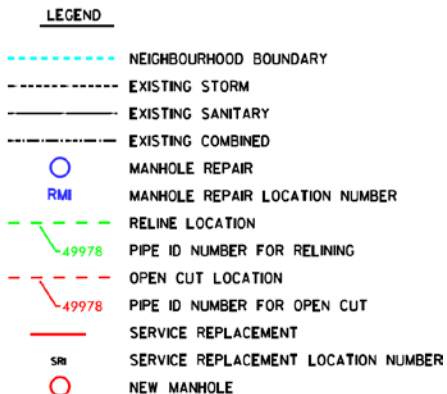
LEGEND

NEIGHBOURHOOD BOUNDARY

EXISTING STORM

EXISTING SANITARY

EXISTING COMBINED

MANHOLE REPAIR

RM1 MANHOLE REPAIR LOCATION NUMBER

RELINE LOCATION

49978 PIPE ID NUMBER FOR RELINING

OPEN CUT LOCATION

49978 PIPE ID NUMBER FOR OPEN CUT

SERVICE REPLACEMENT

SR1 SERVICE REPLACEMENT LOCATION NUMBER

NEW MANHOLE